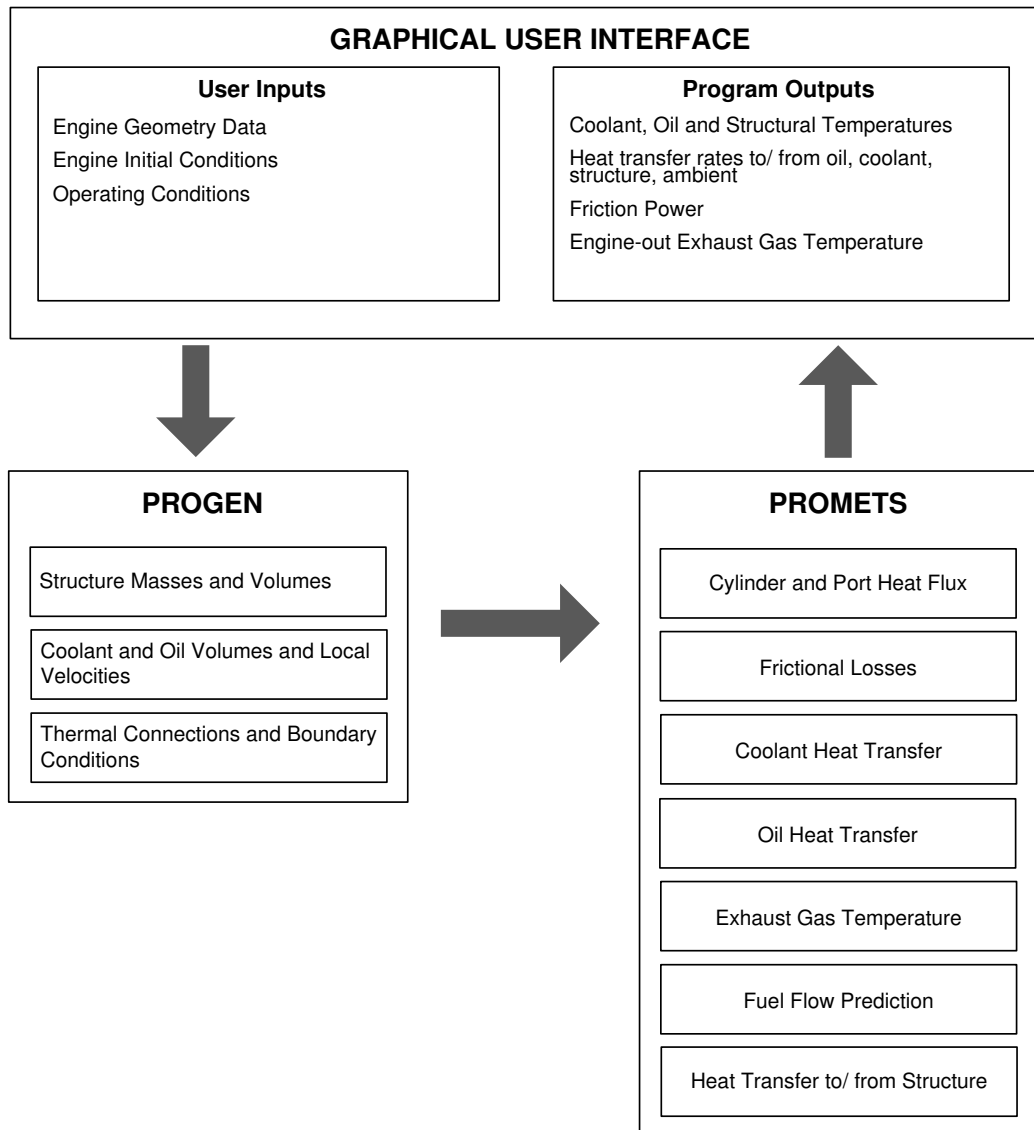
GRAPHICAL USER INTERFACE

User Inputs

Engine Geometry Data

Engine Initial Conditions

Operating Conditions

Program Outputs

Coolant, Oil and Structural Temperatures

Heat transfer rates to/ from oil, coolant, structure, ambient

Friction Power

Engine-out Exhaust Gas Temperature

PROGEN

Structure Masses and Volumes

Coolant and Oil Volumes and Local Velocities

Thermal Connections and Boundary Conditions

PROMETS

Cylinder and Port Heat Flux

Frictional Losses

Coolant Heat Transfer

Oil Heat Transfer

Exhaust Gas Temperature

Fuel Flow Prediction

Heat Transfer to/ from Structure